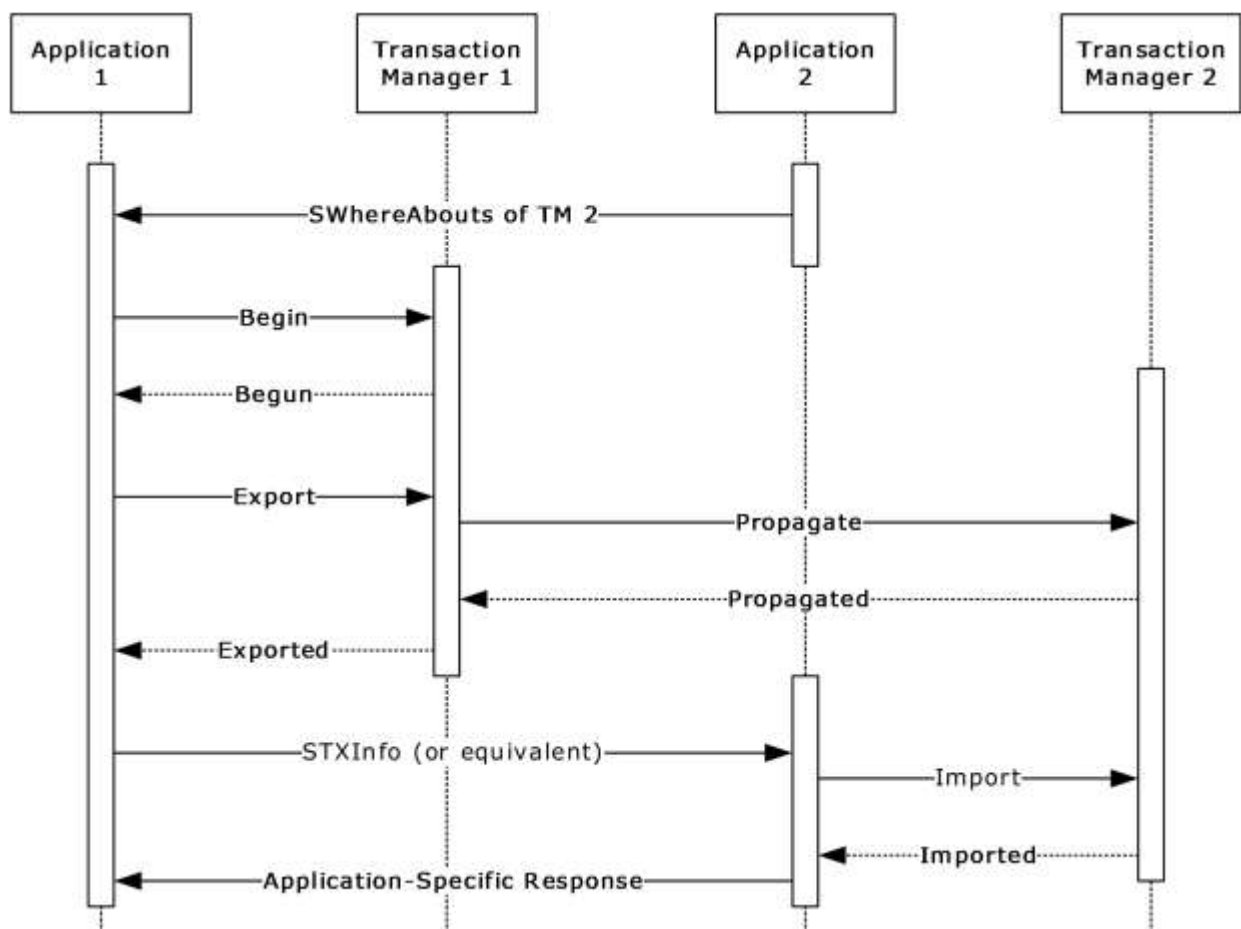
Application 1

Transaction Manager 1

Application 2

Transaction Manager 2

SWhereAbouts of TM 2

Begin

Begun

Export

Propagate

Propagated

Exported

STXInfo (or equivalent)

Import

Imported

Application-Specific Response